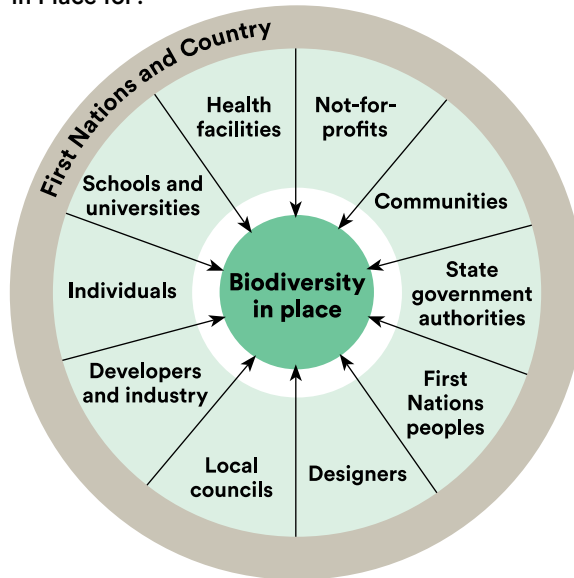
in Place for:

First Nations and Country

Health facilities

Not-for-profits

Communities

State government authorities

First Nations peoples

Designers

Local councils

Developers and industry

Individuals

Schools and universities

Biodiversity in place